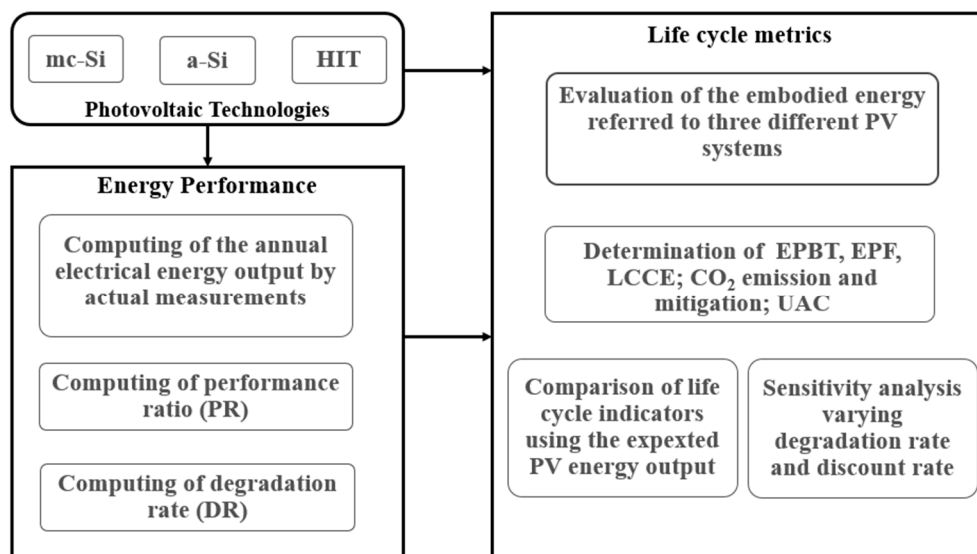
mc-Si

a-Si

HIT

Photovoltaic Technologies

Energy Performance

Computing of the annual electrical energy output by actual measurements

Computing of performance ratio (PR)

Computing of degradation rate (DR)

Life cycle metrics

Evaluation of the embodied energy referred to three different PV systems

Determination of EPBT, EPF, LCCE; $CO_2$ emission and mitigation; UAC

Comparison of life cycle indicators using the expexted PV energy output

Sensitivity analysis varying degradation rate and discount rate